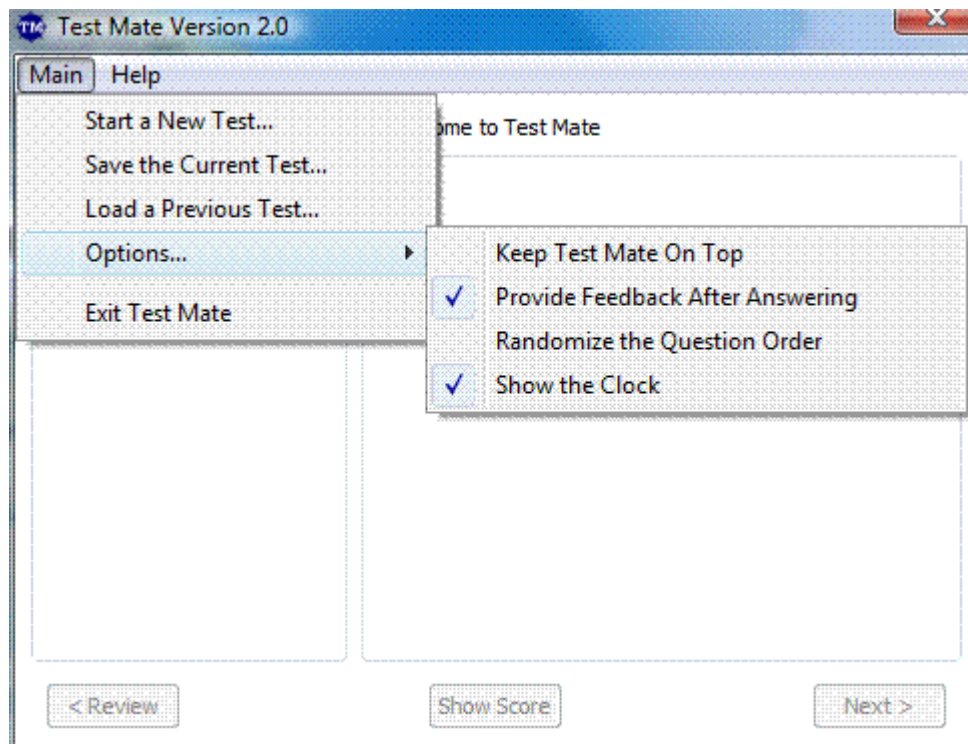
TM Test Mate Version 2.0

Main Help

Start a New Test...
Save the Current Test...
Load a Previous Test...
Options...
Exit Test Mate

ome to Test Mate

Keep Test Mate On Top
✓ Provide Feedback After Answering
Randomize the Question Order
✓ Show the Clock

< Review
Show Score
Next >